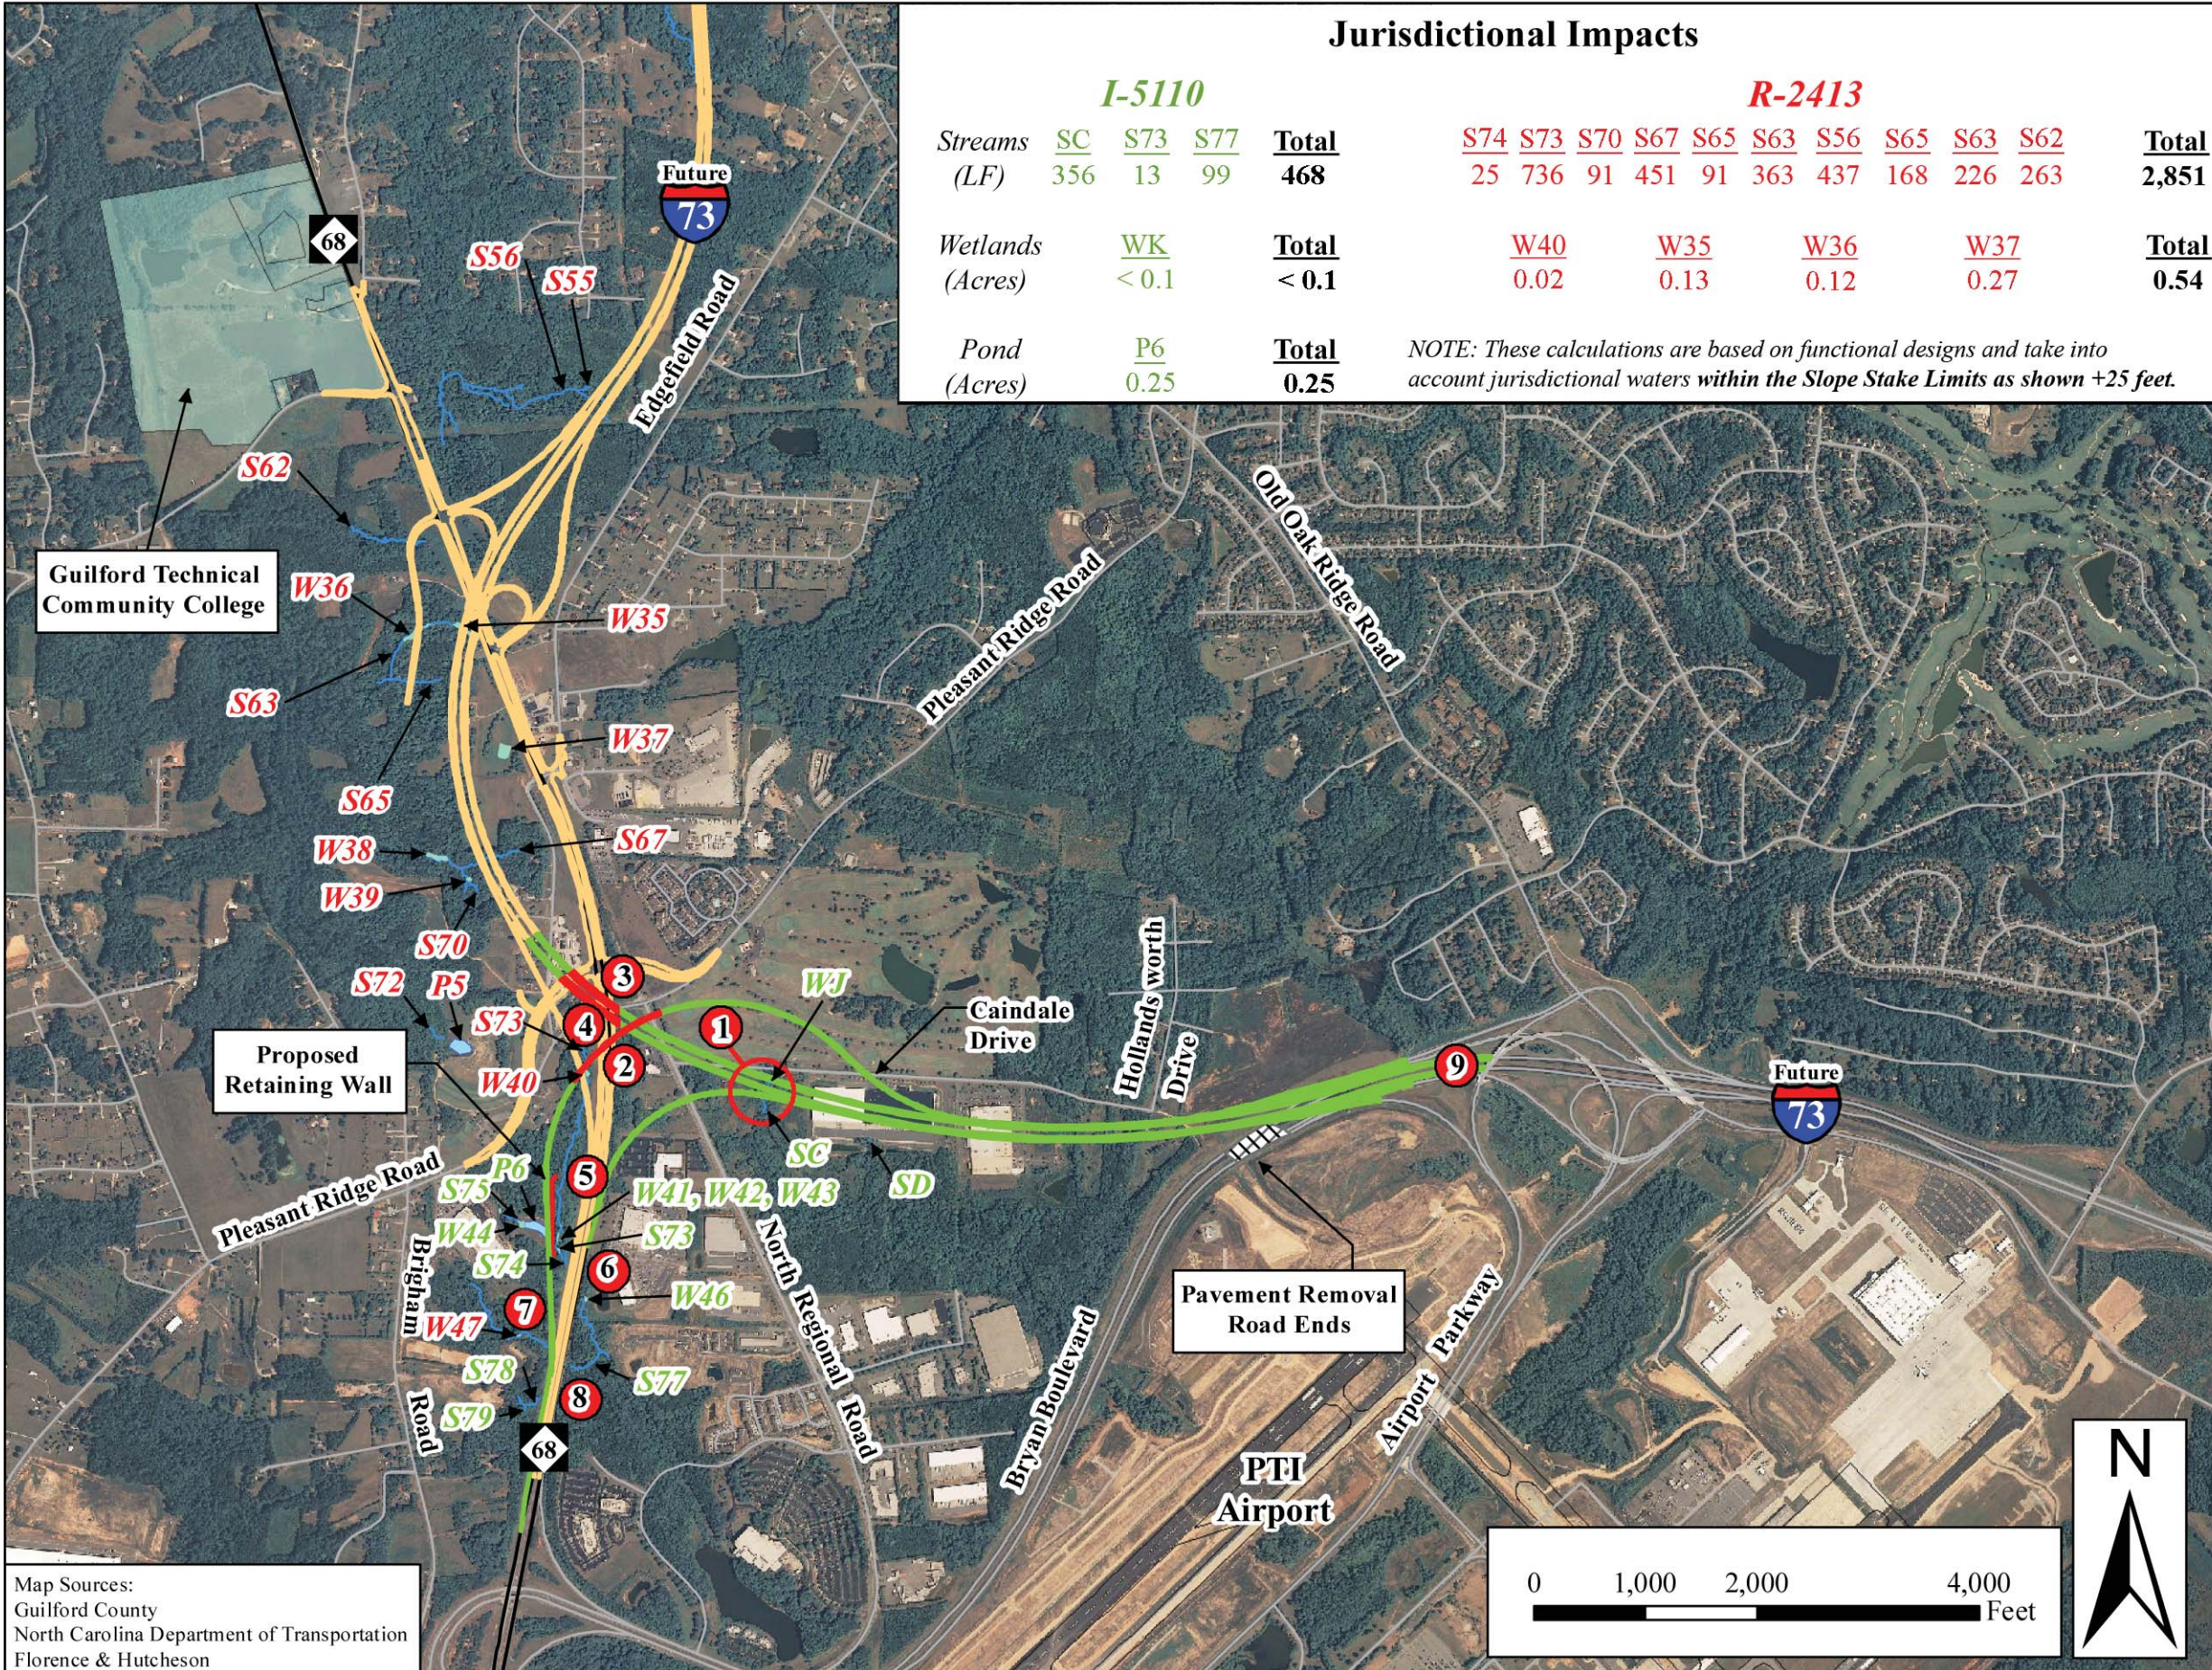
Jurisdictional Impacts

I-5110

| Streams (LF) | SC | S73 | S77 | Total |
|---|---|---|---|---|
| | 356 | 13 | 99 | 468 |

| Wetlands (Acres) | WK | Total |
|---|---|---|
| | < 0.1 | < 0.1 |

| Pond (Acres) | P6 | Total |
|---|---|---|
| | 0.25 | 0.25 |

R-2413

| Streams (LF) | S74 | S73 | S70 | S67 | S65 | S63 | S56 | S65 | S63 | S62 | Total |
|---|---|---|---|---|---|---|---|---|---|---|---|
| | 25 | 736 | 91 | 451 | 91 | 363 | 437 | 168 | 226 | 263 | 2,851 |

| Wetlands (Acres) | W40 | W35 | W36 | W37 | Total |
|---|---|---|---|---|---|
| | 0.02 | 0.13 | 0.12 | 0.27 | 0.54 |

NOTE: These calculations are based on functional designs and take into account jurisdictional waters within the Slope Stake Limits as shown +25 feet.

68
Future 73
S56 S55
Edgefield Road
S62
Guilford Technical Community College
W36
W35
S63
W37
S65
W38
S67
W39
S70
Old Oak Ridge Road
Pleasant Ridge Road
S72 P5
3
S73
4
1
WJ
Caindale Drive
Hollandsworth Drive
Proposed Retaining Wall
W40
2
SC
SD
9
Future 73
Pleasant Ridge Road
P6
5
S75
W41, W42, W43
W44
S73
S74
6
Brigham Road
W46
7
W47
North Regional Road
S78
S77
8
S79
68
Bryan Boulevard
Pavement Removal Road Ends
Airport Parkway
PTI Airport
0 1,000 2,000 4,000 Feet
N

Map Sources:
Guilford County
North Carolina Department of Transportation
Florence & Hutcheson